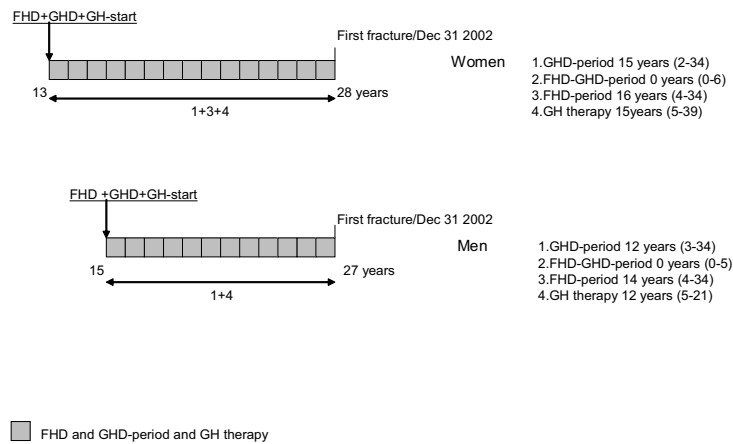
FHD+GHD+GH-start

First fracture/Dec 31 2002

Women

1.GHD-period 15 years (2-34)
2.FHD-GHD-period 0 years (0-6)
3.FHD-period 16 years (4-34)
4.GH therapy 15years (5-39)

13

28 years

1+3+4

FHD +GHD+GH-start

First fracture/Dec 31 2002

Men

1.GHD-period 12 years (3-34)
2.FHD-GHD-period 0 years (0-5)
3.FHD-period 14 years (4-34)
4.GH therapy 12 years (5-21)

15

27 years

1+4

FHD and GHD-period and GH therapy